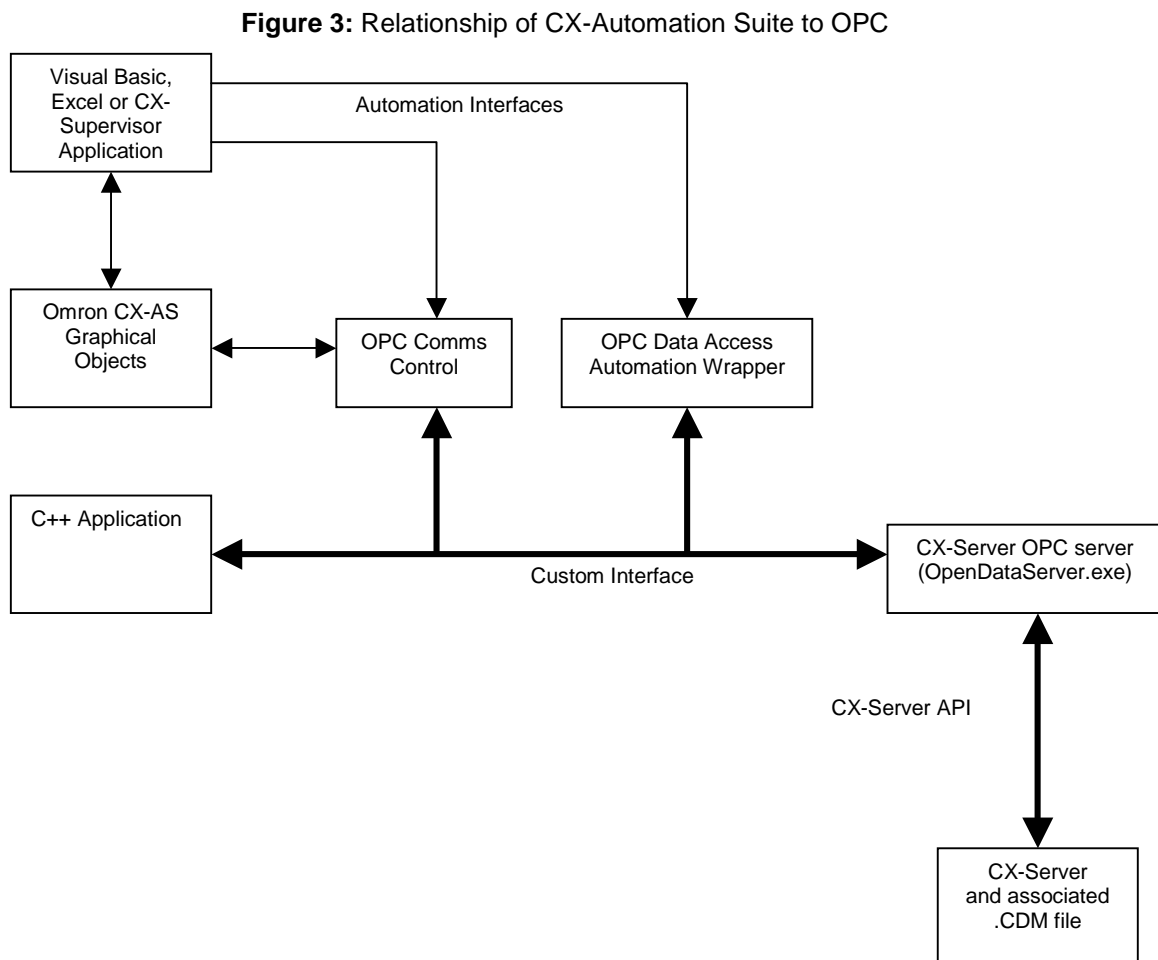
**Figure 3:** Relationship of CX-Automation Suite to OPC

Visual Basic, Excel or CX-Supervisor Application

Automation Interfaces

Omron CX-AS Graphical Objects

OPC Comms Control

OPC Data Access Automation Wrapper

C++ Application

Custom Interface

CX-Server OPC server (OpenDataServer.exe)

CX-Server API

CX-Server and associated .CDM file